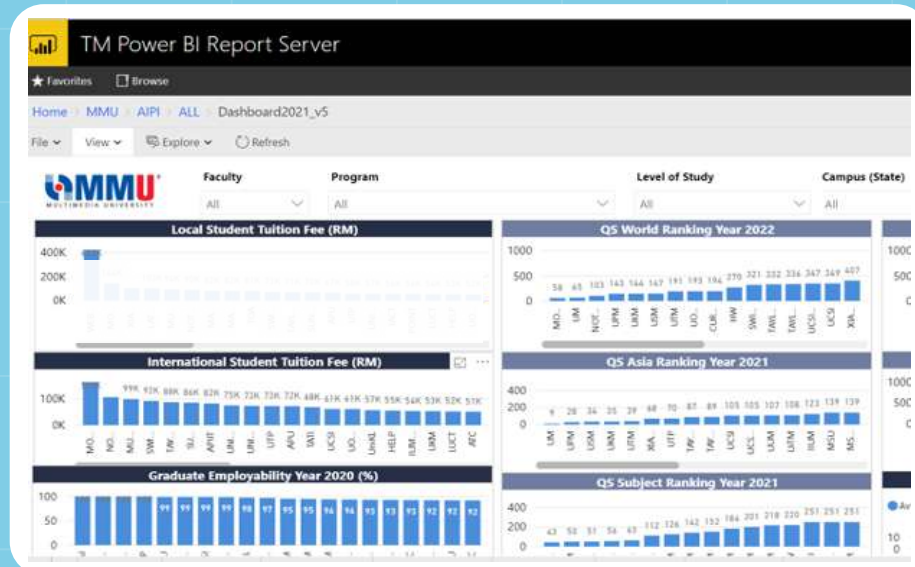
TM Power BI Report Server

★ Favorites Browse

Home > MMU > AIPI > ALL > Dashboard2021_v5

File View Explore Refresh

MMU MULTIMEDIA UNIVERSITY

Faculty
All

Program
All

Level of Study
All

Campus (State)
All

Local Student Tuition Fee (RM)

400K
200K
0K

QS World Ranking Year 2022

1000
500
0

58 65 103 143 144 147 191 193 194 270 321 332 336 347 349 407

MO.. UM NOT.. UPM UKM USM UTM UO.. CUR.. HW SWI.. TAY.. TAY.. UCSI.. UCSI XIA..

International Student Tuition Fee (RM)

100K
0K

99K 93K 88K 86K 82K 75K 73K 73K 72K 68K 61K 61K 57K 55K 54K 53K 52K 51K

MO.. NO.. MU.. SWI.. TAY.. XIA.. APIIT UNI.. UNI.. UTP APU TATI UCSI UO.. UniKL HELP ILIM.. UNI.. UKM UCTI AEC

QS Asia Ranking Year 2021

400
200
0

9 28 34 35 39 68 70 87 89 105 105 107 108 123 139 139

UM UPM USM UKM UTM XIA.. UTP TAY.. TAY.. UCSI UCS.. UUM UTM IIUM MSU MS..

Graduate Employability Year 2020 (%)

100
50
0

99 99 99 99 98 97 95 95 94 94 93 93 93 92 92

QS Subject Ranking Year 2021

400
200
0

43 50 51 56 63 112 126 142 152 184 201 218 220 251 251 251

1000
500
0

1000
500
0

Av

10
0